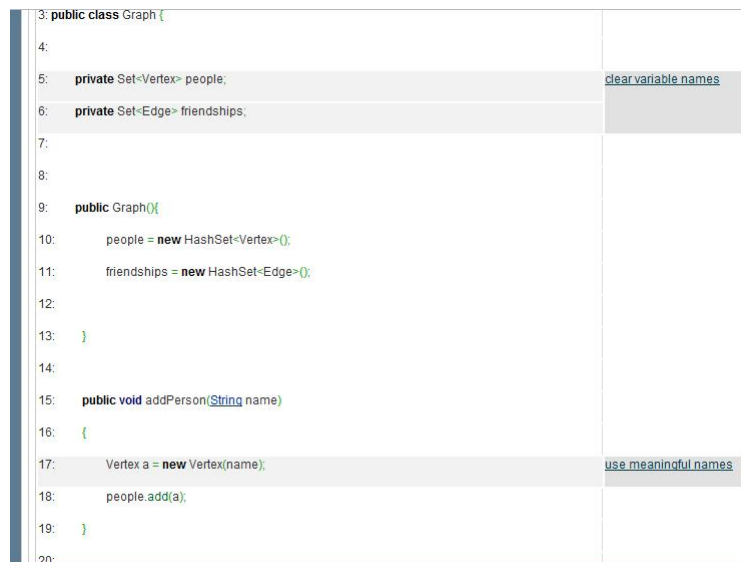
3: public class Graph {

4:

5: private Set<Vertex> people;

clear variable names

6: private Set<Edge> friendships;

7:

8:

9: public Graph(){

10: people = new HashSet<Vertex>();

11: friendships = new HashSet<Edge>();

12:

13: }

14:

15: public void addPerson(String name)

16: {

17: Vertex a = new Vertex(name);

use meaningful names

18: people.add(a);

19: }

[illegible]